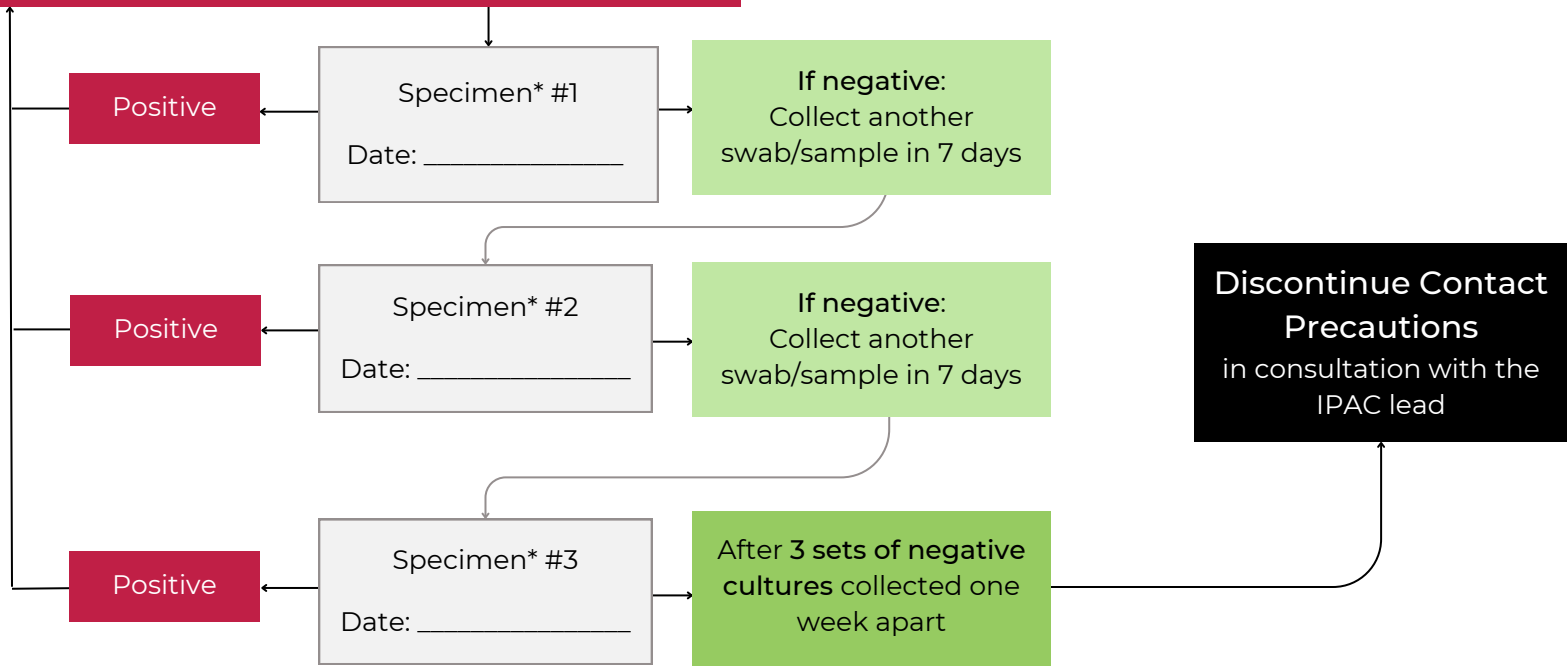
Positive

Specimen* #1

Date: _______________

If negative:
Collect another swab/sample in 7 days

Positive

Specimen* #2

Date: ________________

If negative:
Collect another swab/sample in 7 days

Discontinue Contact Precautions
in consultation with the IPAC lead

Positive

Specimen* #3

Date: ________________

After 3 sets of negative cultures collected one week apart